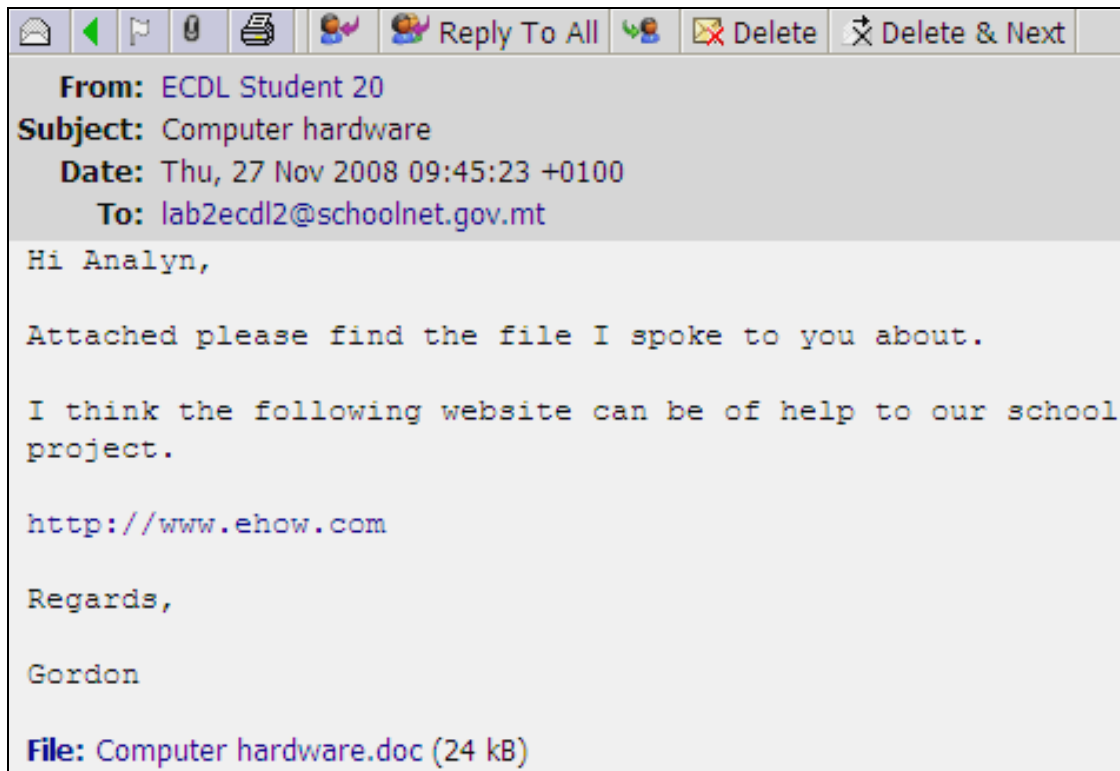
Reply To All Delete Delete & Next

From: ECDL Student 20
Subject: Computer hardware
Date: Thu, 27 Nov 2008 09:45:23 +0100
To: lab2ecdl2@schoolnet.gov.mt

Hi Analyn,

Attached please find the file I spoke to you about.

I think the following website can be of help to our school project.

http://www.ehow.com

Regards,

Gordon

File: Computer hardware.doc (24 kB)